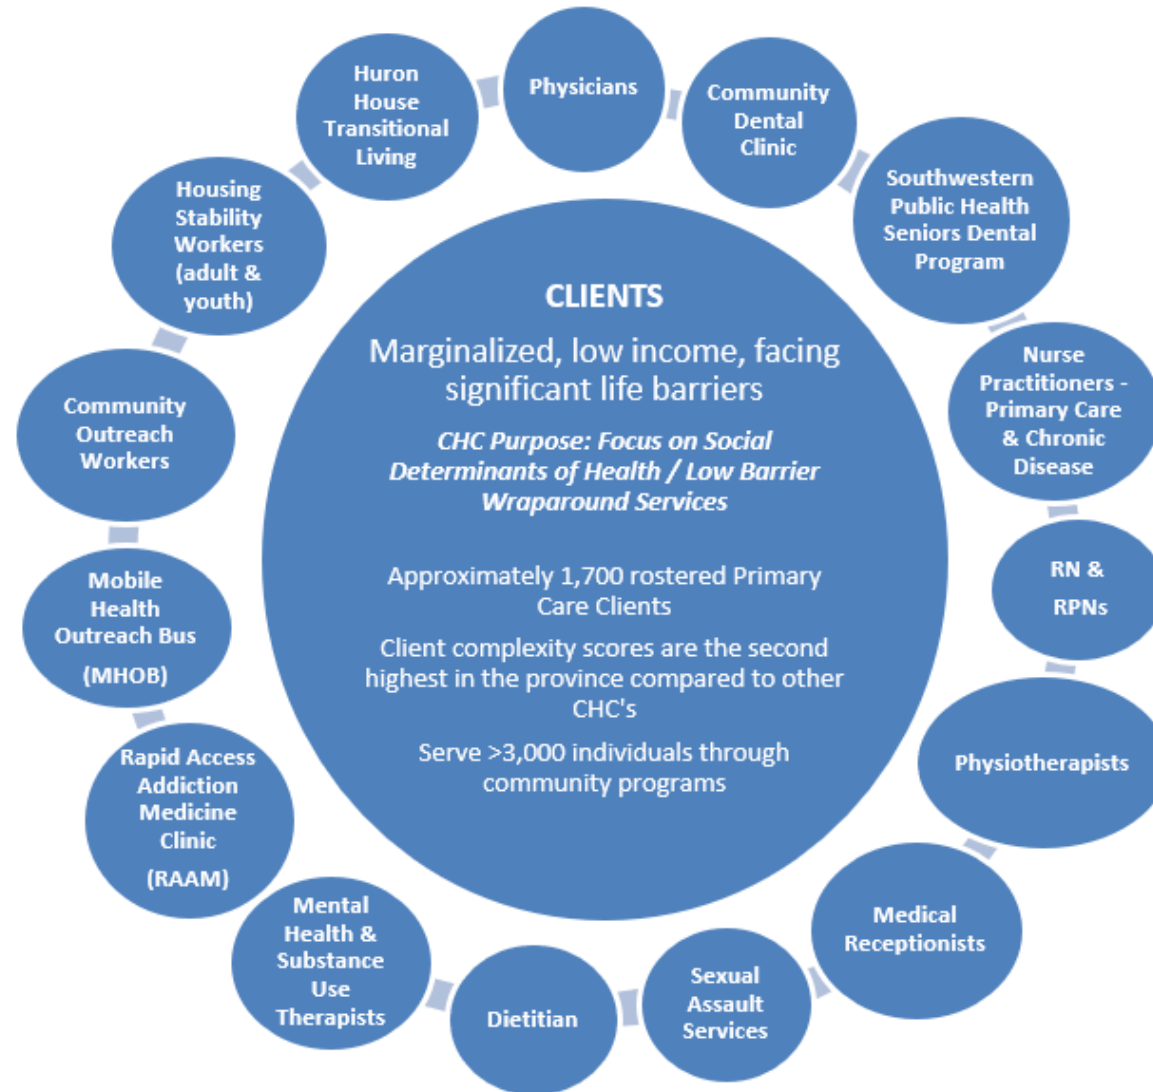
CLIENTS

Marginalized, low income, facing significant life barriers

CHC Purpose: Focus on Social Determinants of Health / Low Barrier Wraparound Services

Approximately 1,700 rostered Primary Care Clients

Client complexity scores are the second highest in the province compared to other CHC's

Serve >3,000 individuals through community programs

Physicians

Community Dental Clinic

Southwestern Public Health Seniors Dental Program

Nurse Practitioners - Primary Care & Chronic Disease

RN & RPNs

Physiotherapists

Medical Receptionists

Sexual Assault Services

Dietitian

Mental Health & Substance Use Therapists

Rapid Access Addiction Medicine Clinic (RAAM)

Mobile Health Outreach Bus (MHOB)

Community Outreach Workers

Housing Stability Workers (adult & youth)

Huron House Transitional Living